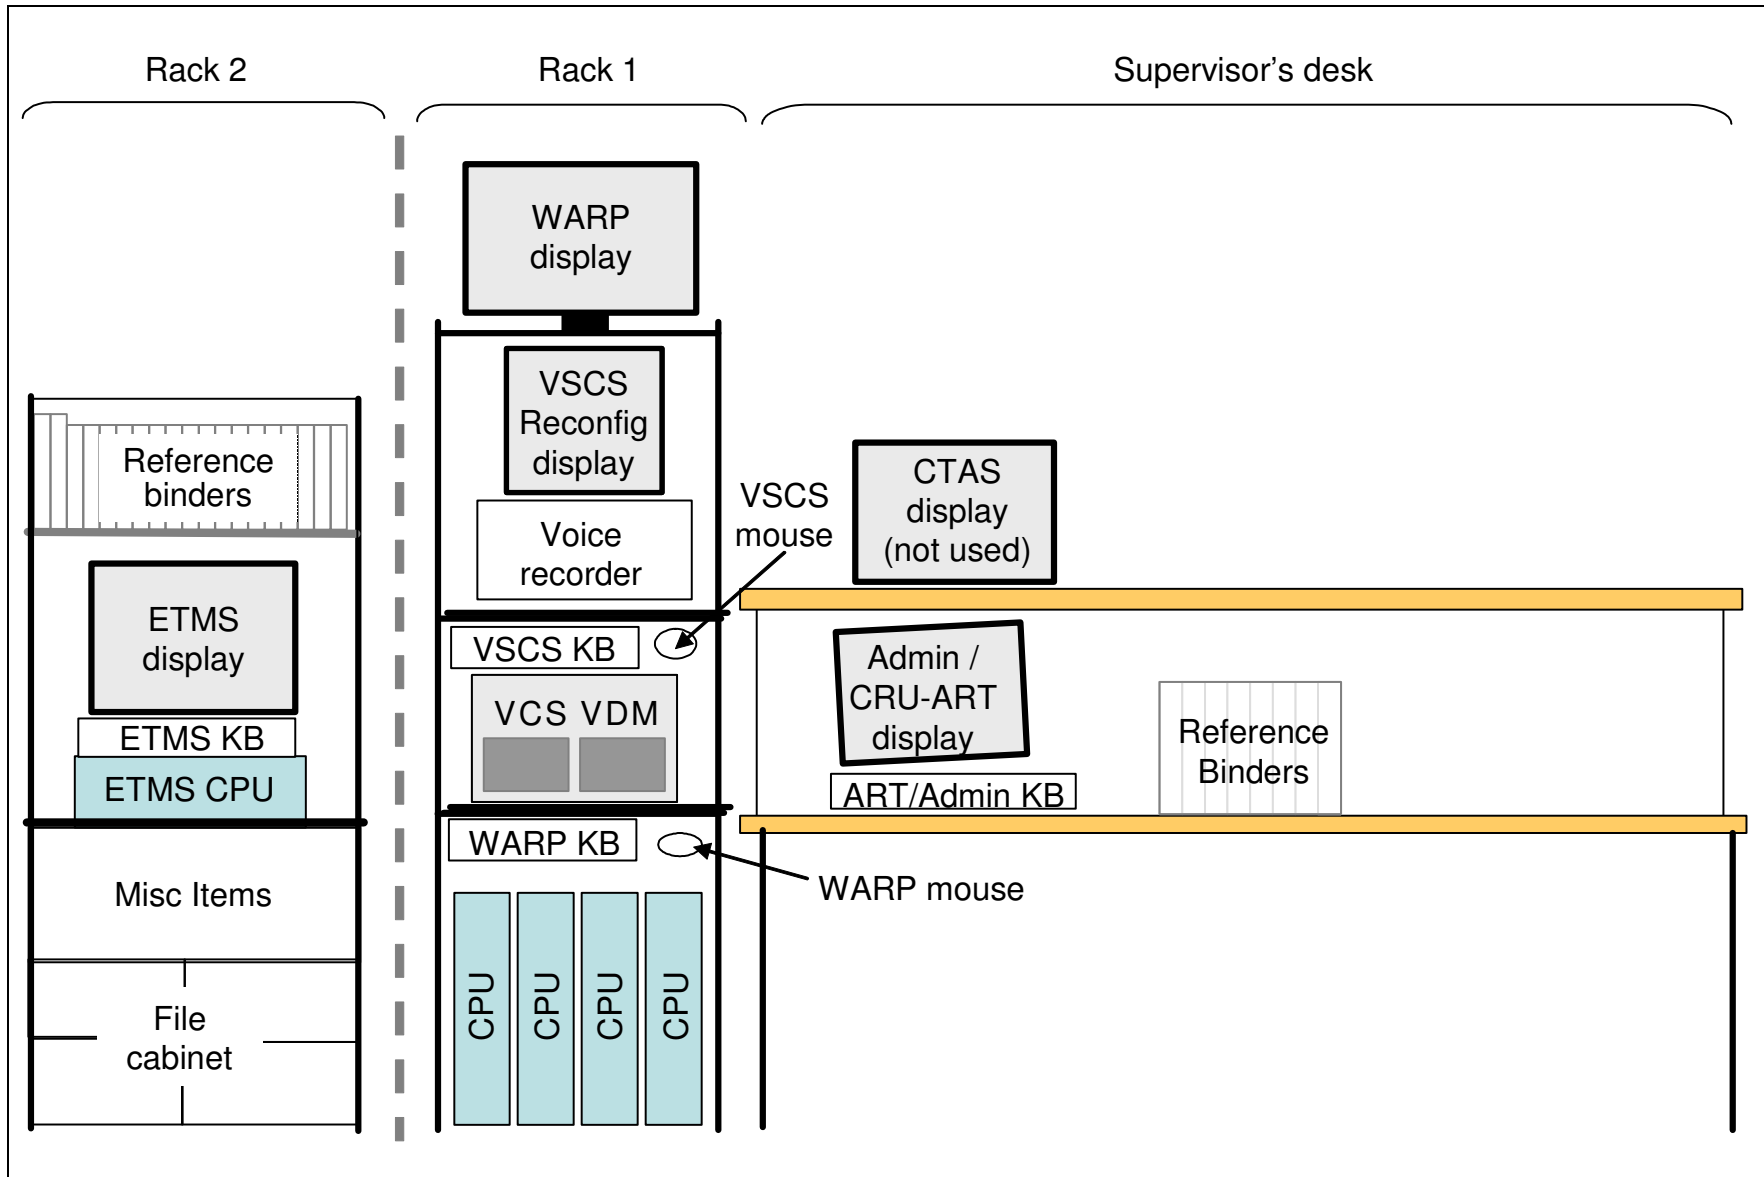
Rack 2

Rack 1

Supervisor's desk

Reference binders

ETMS display

ETMS KB

ETMS CPU

Misc Items

File cabinet

WARP display

VSCS Reconfig display

Voice recorder

VSCS KB

VCS VDM

WARP KB

CPU

CPU

CPU

CPU

VSCS mouse

WARP mouse

CTAS display (not used)

Admin / CRU-ART display

ART/Admin KB

Reference Binders